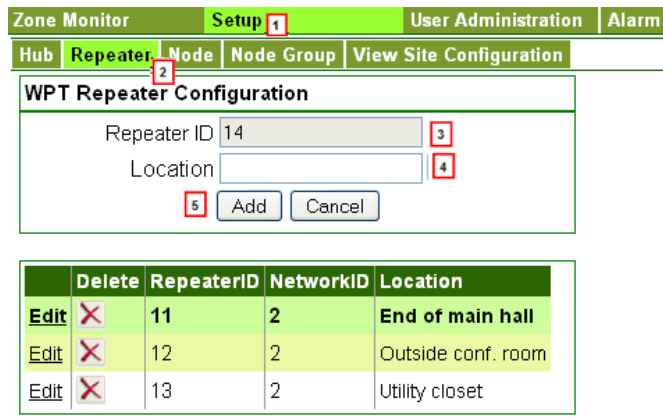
Zone Monitor | Setup 1 | User Administration | Alarm

Hub | Repeater 2 | Node | Node Group | View Site Configuration

WPT Repeater Configuration

Repeater ID 14 3

Location 4

5 Add Cancel

| | Delete | RepeaterID | NetworkID | Location |
|---|---|---|---|---|
| Edit | | 11 | 2 | End of main hall |
| Edit | | 12 | 2 | Outside conf. room |
| Edit | | 13 | 2 | Utility closet |